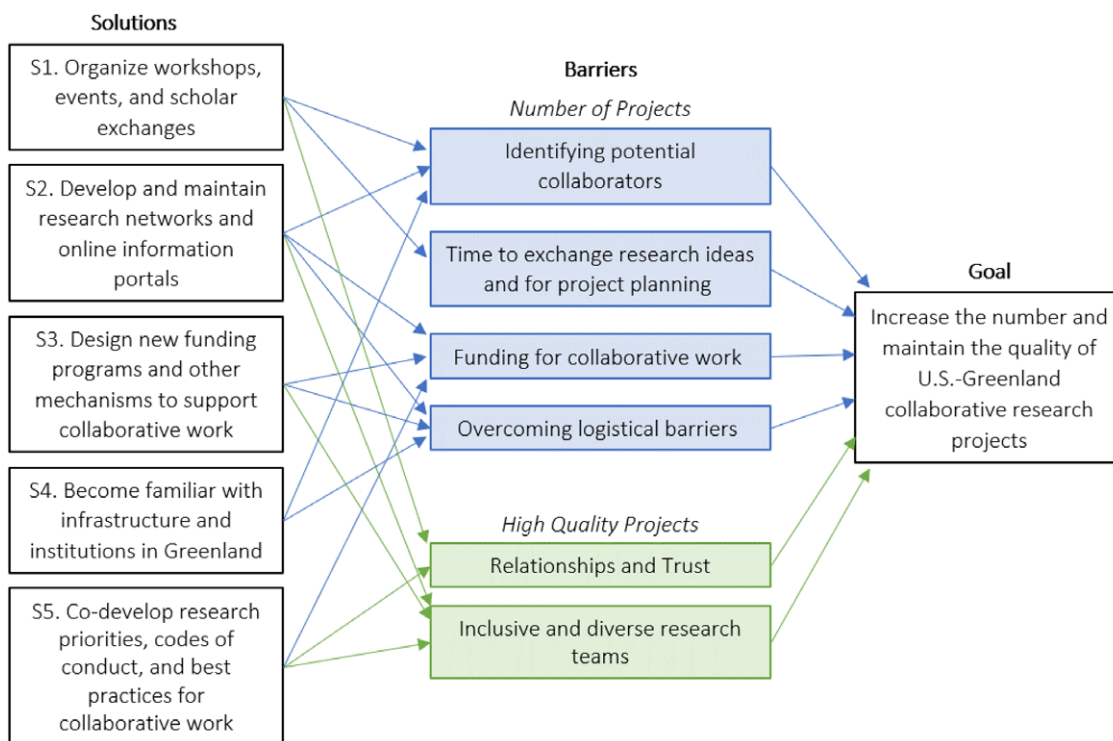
Solutions

S1. Organize workshops, events, and scholar exchanges

S2. Develop and maintain research networks and online information portals

S3. Design new funding programs and other mechanisms to support collaborative work

S4. Become familiar with infrastructure and institutions in Greenland

S5. Co-develop research priorities, codes of conduct, and best practices for collaborative work

Barriers

*Number of Projects*

Identifying potential collaborators

Time to exchange research ideas and for project planning

Funding for collaborative work

Overcoming logistical barriers

*High Quality Projects*

Relationships and Trust

Inclusive and diverse research teams

Goal

Increase the number and maintain the quality of U.S.-Greenland collaborative research projects